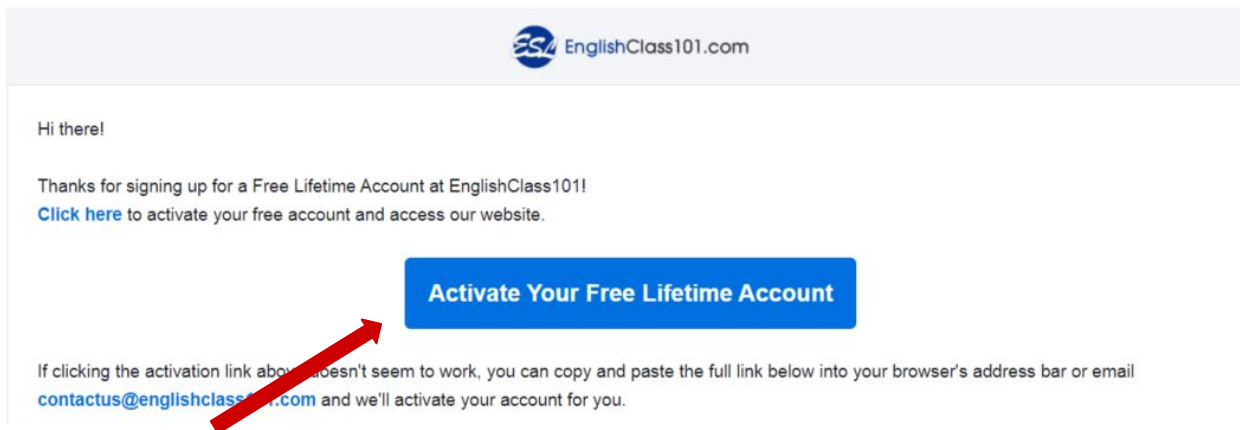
ESL EnglishClass101.com

Hi there!

Thanks for signing up for a Free Lifetime Account at EnglishClass101!
Click here to activate your free account and access our website.

Activate Your Free Lifetime Account

If clicking the activation link abo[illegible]oesn't seem to work, you can copy and paste the full link below into your browser's address bar or email contactus@englishclass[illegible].com and we'll activate your account for you.